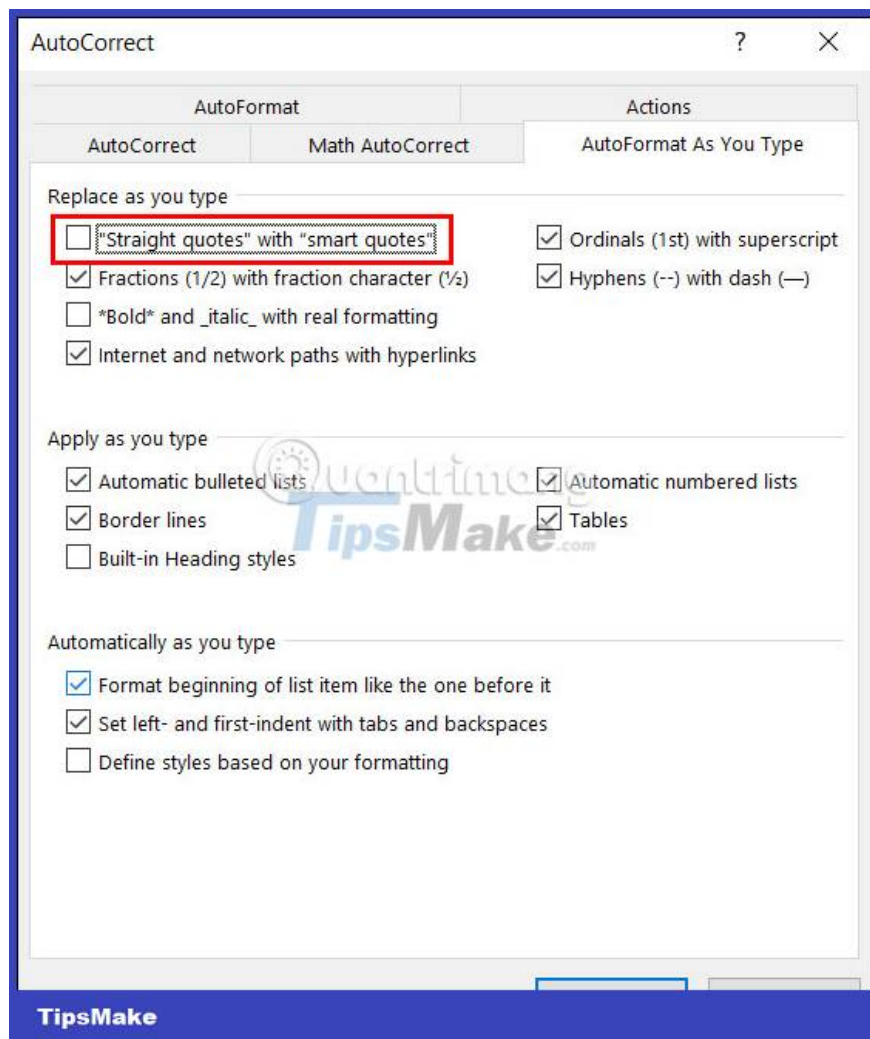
AutoCorrect

?

X

AutoFormat

Actions

AutoCorrect

Math AutoCorrect

AutoFormat As You Type

Replace as you type

"Straight quotes" with "smart quotes"

Ordinals (1st) with superscript

Fractions (1/2) with fraction character (½)

Hyphens (--) with dash (—)

*Bold* and _italic_ with real formatting

Internet and network paths with hyperlinks

Apply as you type

Automatic bulleted lists

Automatic numbered lists

Border lines

Tables

Built-in Heading styles

Automatically as you type

Format beginning of list item like the one before it

Set left- and first-indent with tabs and backspaces

Define styles based on your formatting

Quantrimang

TipsMake.com

TipsMake